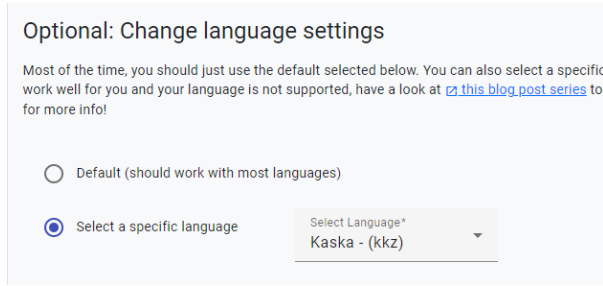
Optional: Change language settings

Most of the time, you should just use the default selected below. You can also select a specific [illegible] work well for you and your language is not supported, have a look at this blog post series to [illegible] for more info!

Default (should work with most languages)

Select a specific language

Select Language*
Kaska - (kkz)